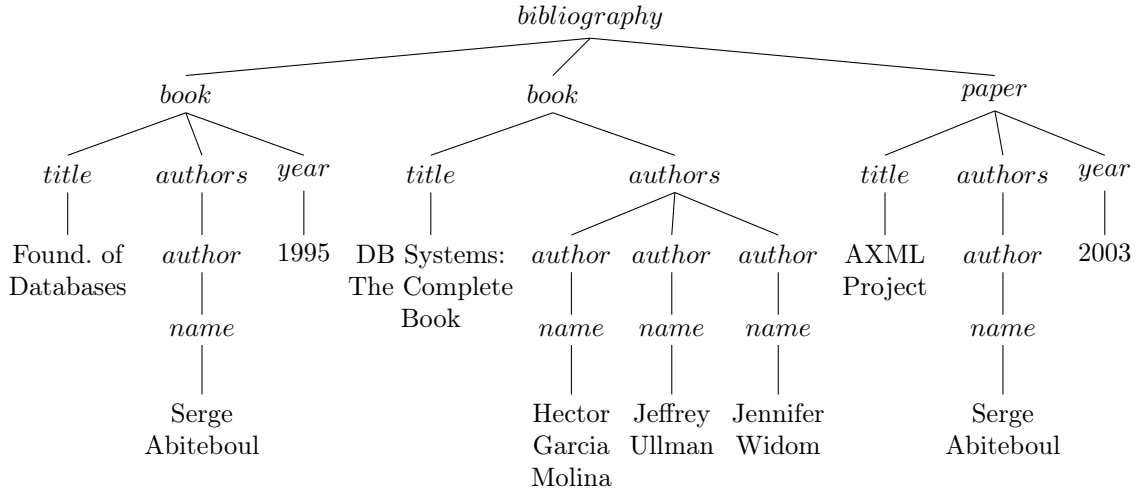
bibliography

book

title
Found. of Databases

authors
author
name
Serge Abiteboul

year
1995

book

title
DB Systems: The Complete Book

authors
author
name
Hector Garcia Molina

author
name
Jeffrey Ullman

author
name
Jennifer Widom

paper

title
AXML Project

authors
author
name
Serge Abiteboul

year
2003